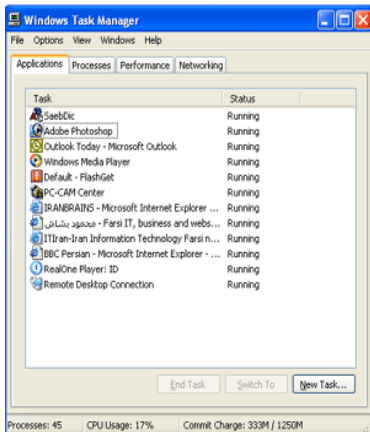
Windows Task Manager

File Options View Windows Help

Applications Processes Performance Networking

| Task | Status |
|---|---|
| SaebDic | Running |
| Adobe Photoshop | Running |
| Outlook Today - Microsoft Outlook | Running |
| Windows Media Player | Running |
| Default - FlashGet | Running |
| PC-CAM Center | Running |
| IRANBRAINS - Microsoft Internet Explorer ... | Running |
| محمود بشاش - Farsi IT, business and webs... | Running |
| ITIran-Iran Information Technology Farsi n... | Running |
| BBC Persian - Microsoft Internet Explorer - ... | Running |
| RealOne Player: ID | Running |
| Remote Desktop Connection | Running |

End Task Switch To New Task...

Processes: 45 CPU Usage: 17% Commit Charge: 333M / 1250M